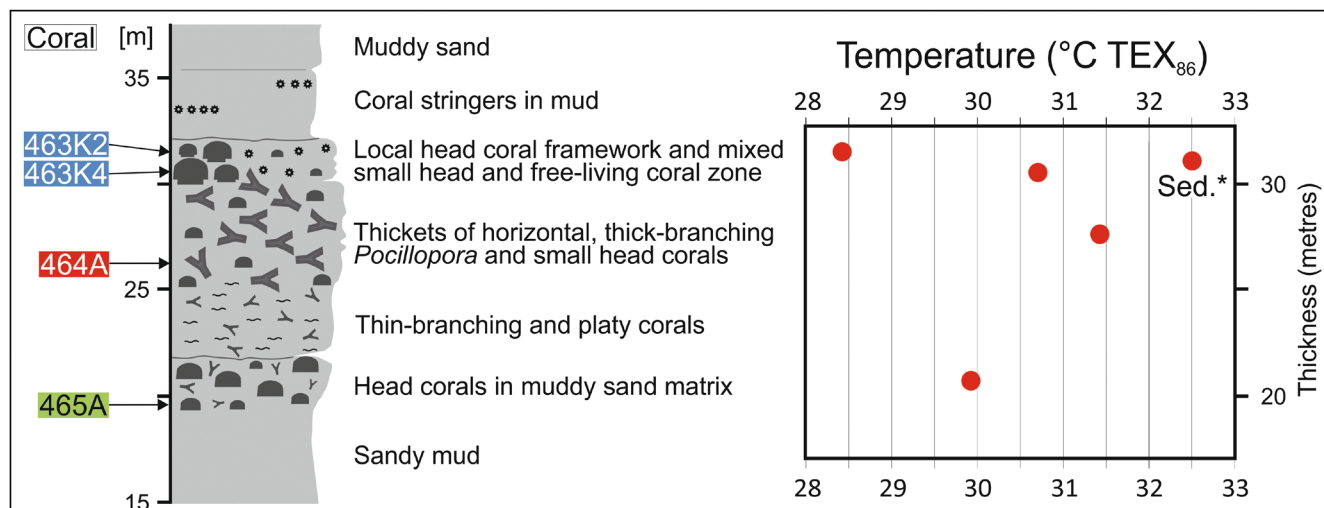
Coral [m]

35

463K2

463K4

464A

25

465A

15

Muddy sand

Coral stringers in mud

Local head coral framework and mixed small head and free-living coral zone

Thickets of horizontal, thick-branching *Pocillopora* and small head corals

Thin-branching and platy corals

Head corals in muddy sand matrix

Sandy mud

Temperature (°C $TEX_{86}$)

28 29 30 31 32 33

Sed.*

30

20

Thickness (metres)

28 29 30 31 32 33